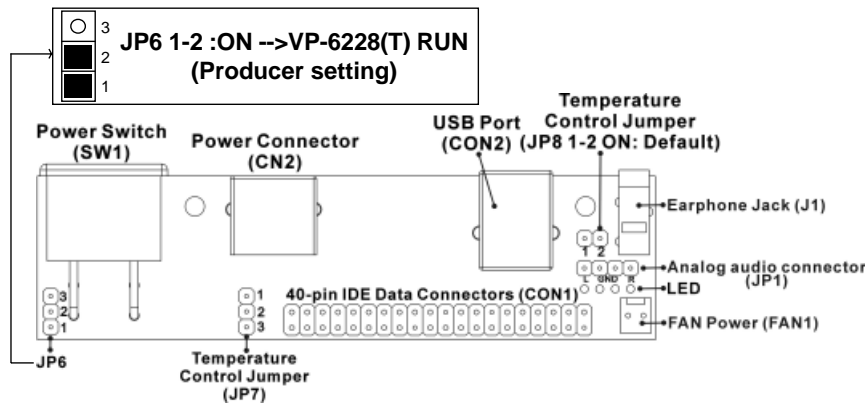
3
2
1
JP6 1-2 :ON -->VP-6228(T) RUN
(Producer setting)

Power Switch
(SW1)

Power Connector
(CN2)

USB Port
(CON2)

Temperature
Control Jumper
(JP8 1-2 ON: Default)

Earphone Jack (J1)

1 2

L GND R

Analog audio connector
(JP1)

LED

3
2
1

1
2
3

40-pin IDE Data Connectors (CON1)

FAN Power (FAN1)

JP6

Temperature
Control Jumper
(JP7)